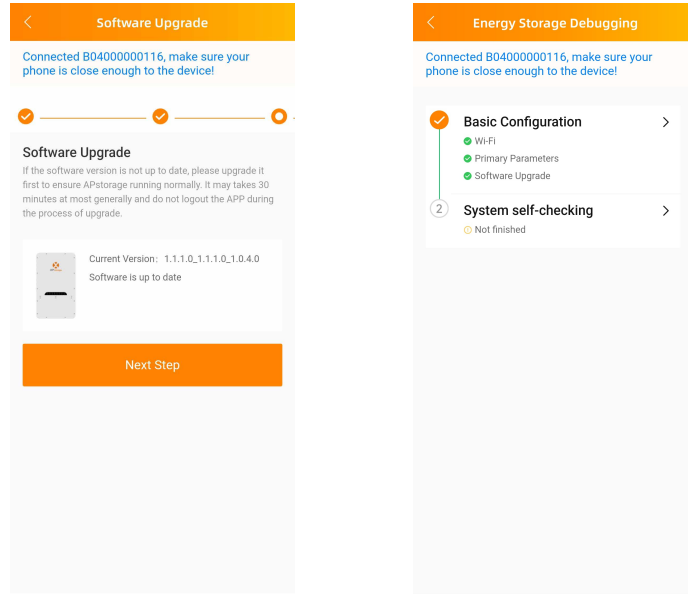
Software Upgrade

Connected B04000000116, make sure your phone is close enough to the device!

Software Upgrade

If the software version is not up to date, please upgrade it first to ensure APstorage running normally. It may takes 30 minutes at most generally and do not logout the APP during the process of upgrade.

Current Version: 1.1.1.0_1.1.1.0_1.0.4.0

Software is up to date

Next Step

Energy Storage Debugging

Connected B04000000116, make sure your phone is close enough to the device!

Basic Configuration

Wi-Fi

Primary Parameters

Software Upgrade

2

System self-checking

Not finished